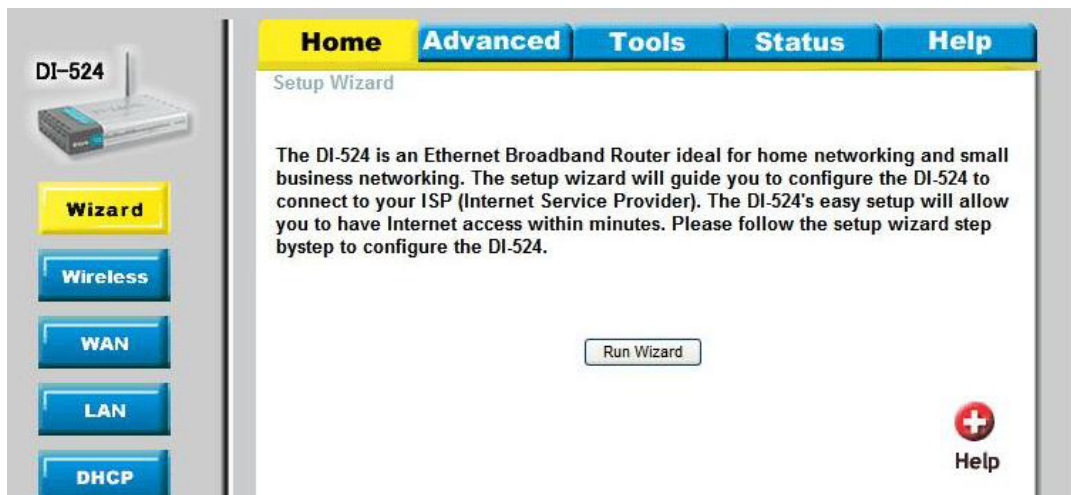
DI-524

Wizard

Wireless

WAN

LAN

DHCP

Home | Advanced | Tools | Status | Help

Setup Wizard

The DI-524 is an Ethernet Broadband Router ideal for home networking and small business networking. The setup wizard will guide you to configure the DI-524 to connect to your ISP (Internet Service Provider). The DI-524's easy setup will allow you to have Internet access within minutes. Please follow the setup wizard step bystep to configure the DI-524.

Run Wizard

Help